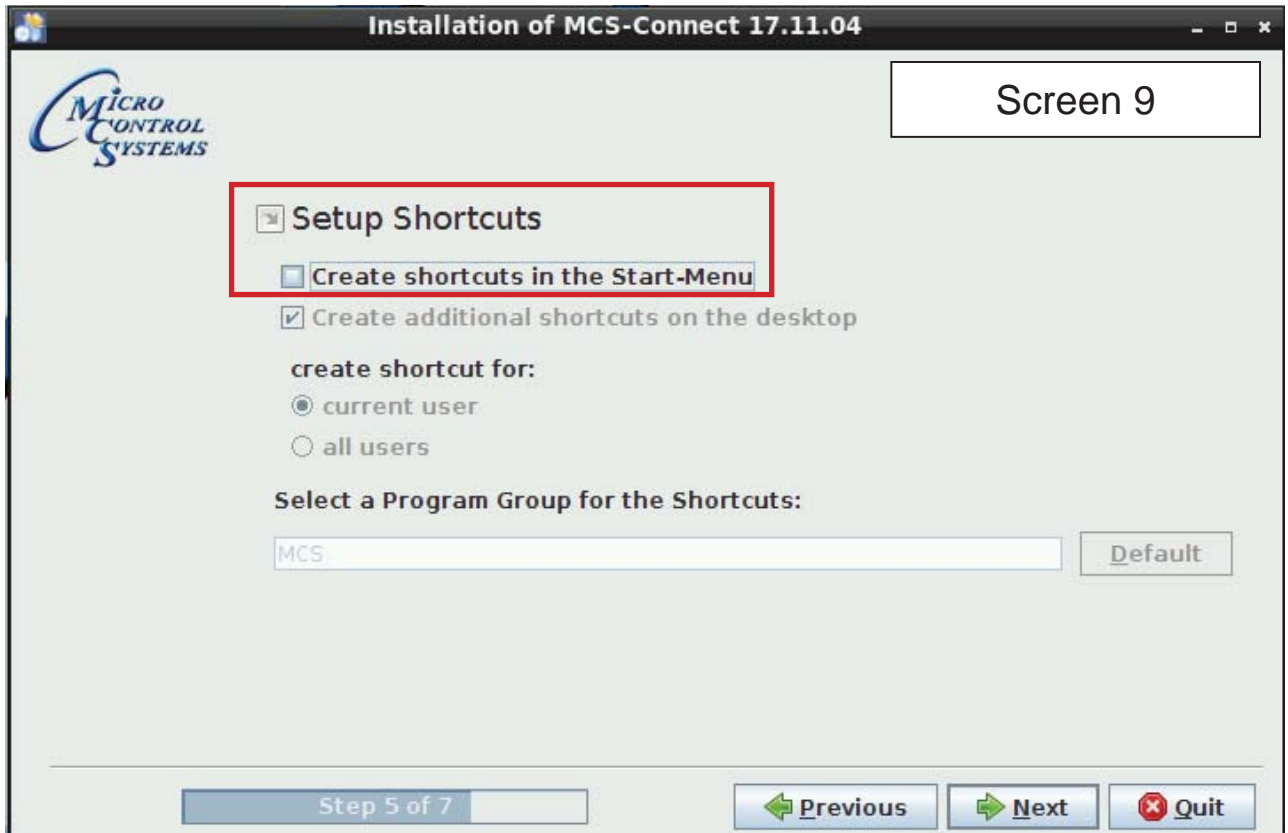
Installation of MCS-Connect 17.11.04

MICRO CONTROL SYSTEMS

Screen 9

Setup Shortcuts

Create shortcuts in the Start-Menu

Create additional shortcuts on the desktop

create shortcut for:

current user

all users

Select a Program Group for the Shortcuts:

MCS

Default

Step 5 of 7

Previous

Next

Quit